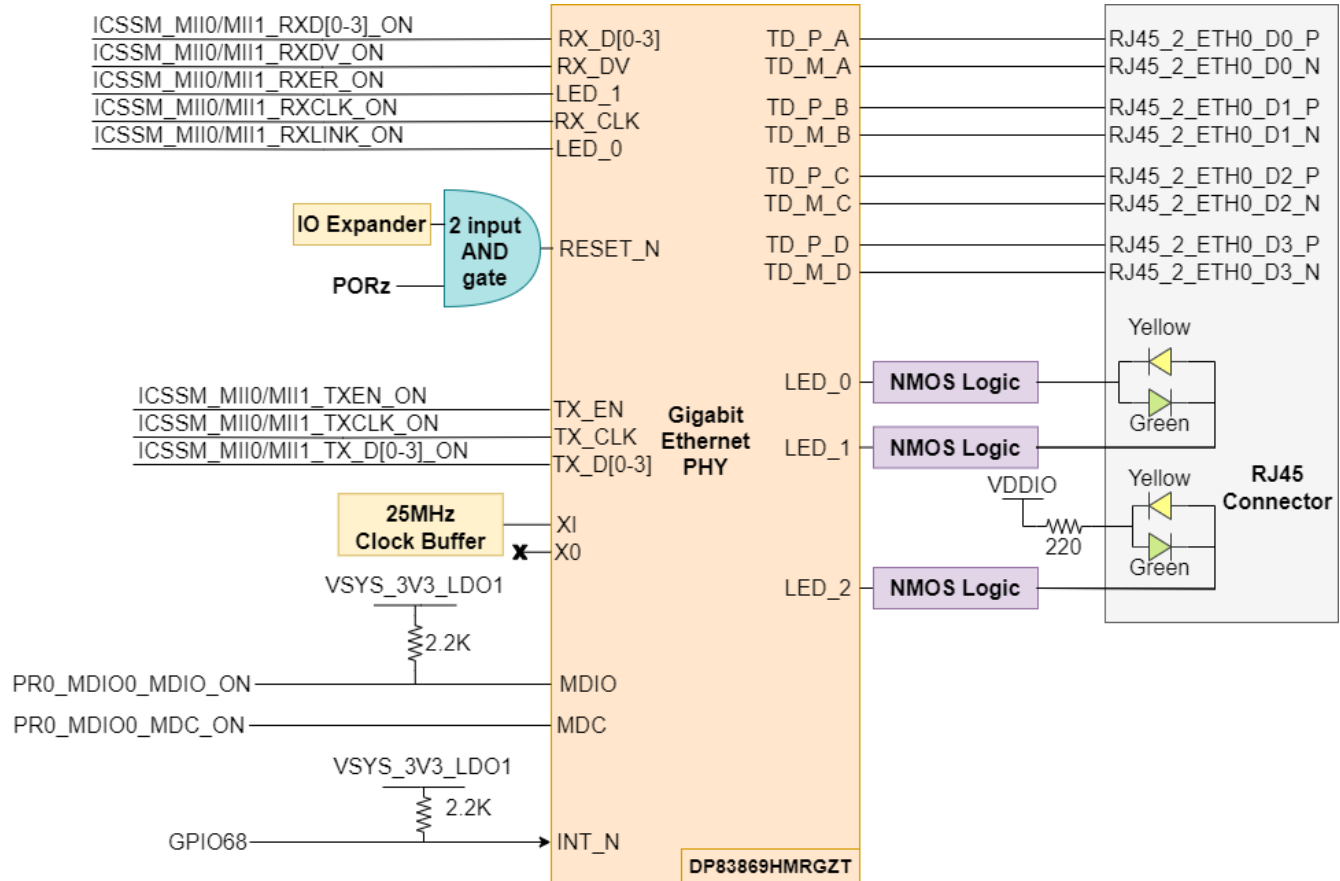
ICSSM_MII0/MII1_RXD[0-3]_ON
ICSSM_MII0/MII1_RXDV_ON
ICSSM_MII0/MII1_RXER_ON
ICSSM_MII0/MII1_RXCLK_ON
ICSSM_MII0/MII1_RXLINK_ON

RX_D[0-3]
RX_DV
LED_1
RX_CLK
LED_0

TD_P_A
TD_M_A
TD_P_B
TD_M_B
TD_P_C
TD_M_C
TD_P_D
TD_M_D

RJ45_2_ETH0_D0_P
RJ45_2_ETH0_D0_N
RJ45_2_ETH0_D1_P
RJ45_2_ETH0_D1_N
RJ45_2_ETH0_D2_P
RJ45_2_ETH0_D2_N
RJ45_2_ETH0_D3_P
RJ45_2_ETH0_D3_N

IO Expander
2 input AND gate
PORz
RESET_N

Yellow
Green

ICSSM_MII0/MII1_TXEN_ON
ICSSM_MII0/MII1_TXCLK_ON
ICSSM_MII0/MII1_TX_D[0-3]_ON

TX_EN
TX_CLK
TX_D[0-3]

Gigabit Ethernet PHY

LED_0
NMOS Logic
LED_1
NMOS Logic

Yellow
VDDIO
220
Green
RJ45 Connector

25MHz Clock Buffer
XI
X0

LED_2
NMOS Logic

VSYS_3V3_LDO1
2.2K
PR0_MDIO0_MDIO_ON
MDIO
PR0_MDIO0_MDC_ON
MDC

VSYS_3V3_LDO1
2.2K
GPIO68
INT_N

DP83869HMRGZT